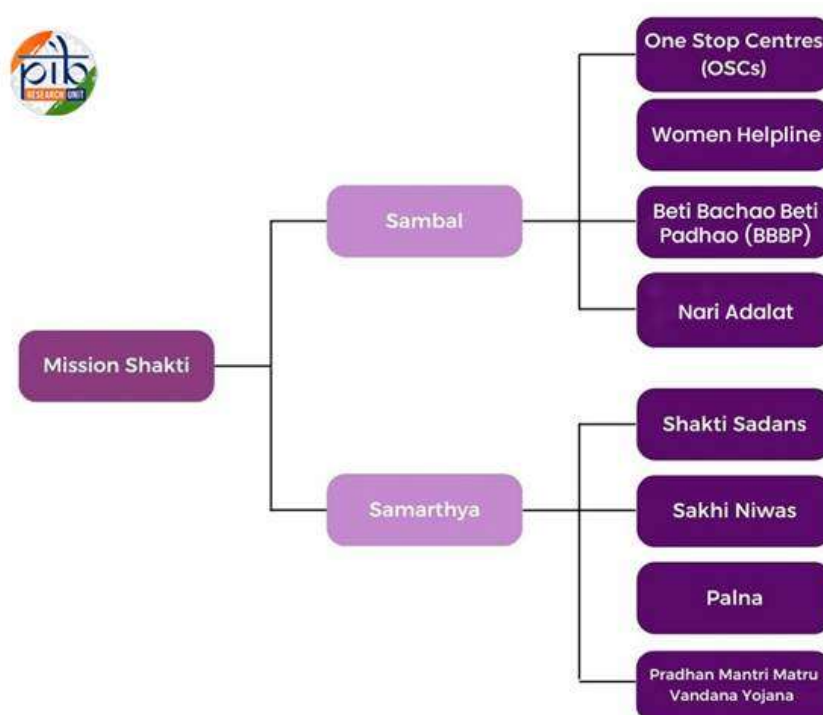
pib RESEARCH UNIT

Mission Shakti

Sambal

One Stop Centres (OSCs)

Women Helpline

Beti Bachao Beti Padhao (BBBP)

Nari Adalat

Samarthya

Shakti Sadans

Sakhi Niwas

Palna

Pradhan Mantri Matru Vandana Yojana